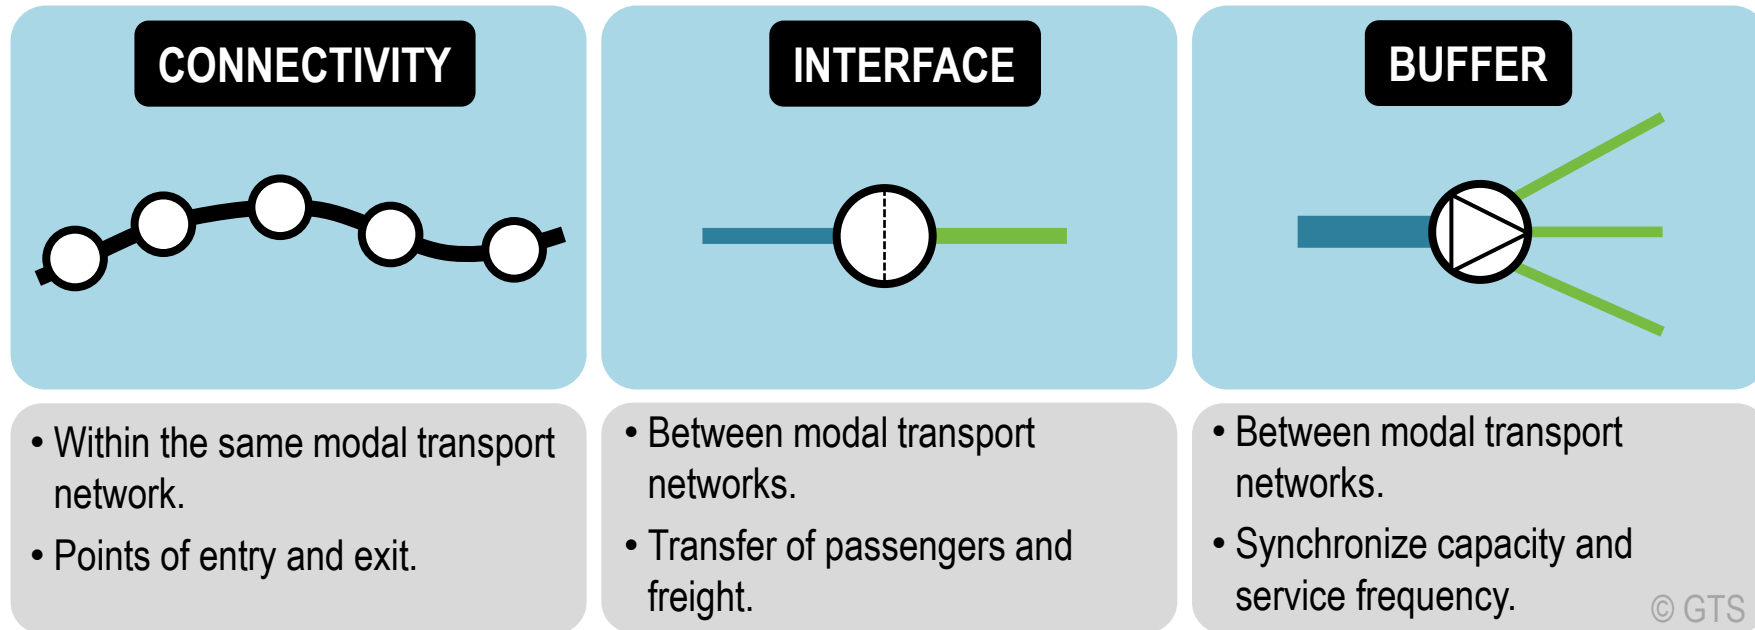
CONNECTIVITY

INTERFACE

BUFFER

• Within the same modal transport network.

• Points of entry and exit.

• Between modal transport networks.

• Transfer of passengers and freight.

• Between modal transport networks.

• Synchronize capacity and service frequency.

© GTS